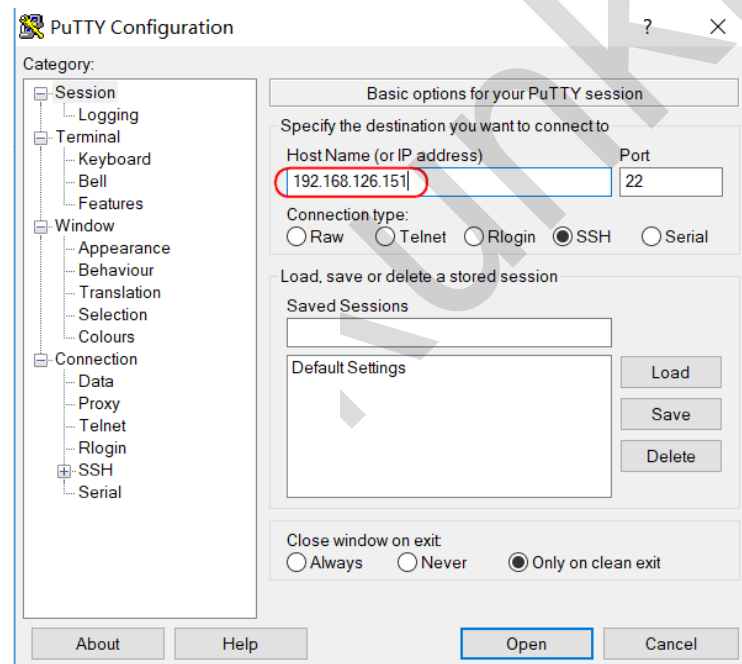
PuTTY Configuration ? ✕

Category:

Session
Logging
Terminal
Keyboard
Bell
Features
Window
Appearance
Behaviour
Translation
Selection
Colours
Connection
Data
Proxy
Telnet
Rlogin
SSH
Serial

Basic options for your PuTTY session

Specify the destination you want to connect to
Host Name (or IP address) Port
192.168.126.151 22
Connection type:
Raw Telnet Rlogin SSH Serial

Load, save or delete a stored session
Saved Sessions

Default Settings

Load
Save
Delete

Close window on exit:
Always Never Only on clean exit

About Help Open Cancel